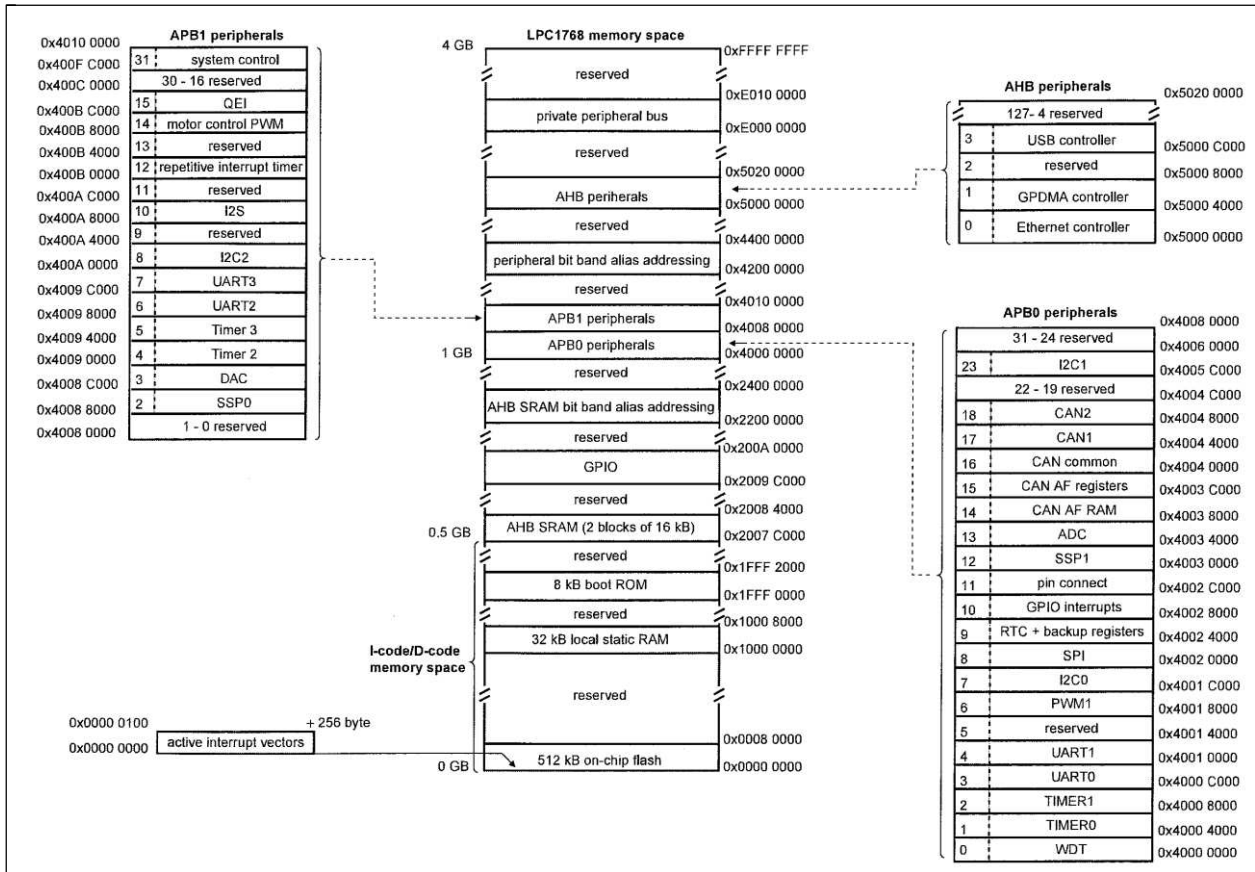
APB1 peripherals

0x4010 0000
0x400F C000
0x400C 0000
0x400B C000
0x400B 8000
0x400B 4000
0x400B 0000
0x400A C000
0x400A 8000
0x400A 4000
0x400A 0000
0x4009 C000
0x4009 8000
0x4009 4000
0x4009 0000
0x4008 C000
0x4008 8000
0x4008 0000

31 system control
30 - 16 reserved
15 QEI
14 motor control PWM
13 reserved
12 repetitive interrupt timer
11 reserved
10 I2S
9 reserved
8 I2C2
7 UART3
6 UART2
5 Timer 3
4 Timer 2
3 DAC
2 SSP0
1 - 0 reserved

LPC1768 memory space

4 GB
1 GB
0.5 GB
0 GB

reserved
private peripheral bus
reserved
AHB periherals
reserved
peripheral bit band alias addressing
reserved
APB1 peripherals
APB0 peripherals
reserved
AHB SRAM bit band alias addressing
reserved
GPIO
reserved
AHB SRAM (2 blocks of 16 kB)
reserved
8 kB boot ROM
reserved
32 kB local static RAM
reserved
512 kB on-chip flash

0xFFFF FFFF
0xE010 0000
0xE000 0000
0x5020 0000
0x5000 0000
0x4400 0000
0x4200 0000
0x4010 0000
0x4008 0000
0x4000 0000
0x2400 0000
0x2200 0000
0x200A 0000
0x2009 C000
0x2008 4000
0x2007 C000
0x1FFF 2000
0x1FFF 0000
0x1000 8000
0x1000 0000
0x0008 0000
0x0000 0000

I-code/D-code memory space

0x0000 0100
0x0000 0000
active interrupt vectors
+ 256 byte

AHB peripherals

127- 4 reserved
3 USB controller
2 reserved
1 GPDMA controller
0 Ethernet controller

0x5020 0000
0x5000 C000
0x5000 8000
0x5000 4000
0x5000 0000

APB0 peripherals

31 - 24 reserved
23 I2C1
22 - 19 reserved
18 CAN2
17 CAN1
16 CAN common
15 CAN AF registers
14 CAN AF RAM
13 ADC
12 SSP1
11 pin connect
10 GPIO interrupts
9 RTC + backup registers
8 SPI
7 I2C0
6 PWM1
5 reserved
4 UART1
3 UART0
2 TIMER1
1 TIMER0
0 WDT

0x4008 0000
0x4006 0000
0x4005 C000
0x4004 C000
0x4004 8000
0x4004 4000
0x4004 0000
0x4003 C000
0x4003 8000
0x4003 4000
0x4003 0000
0x4002 C000
0x4002 8000
0x4002 4000
0x4002 0000
0x4001 C000
0x4001 8000
0x4001 4000
0x4001 0000
0x4000 C000
0x4000 8000
0x4000 4000
0x4000 0000